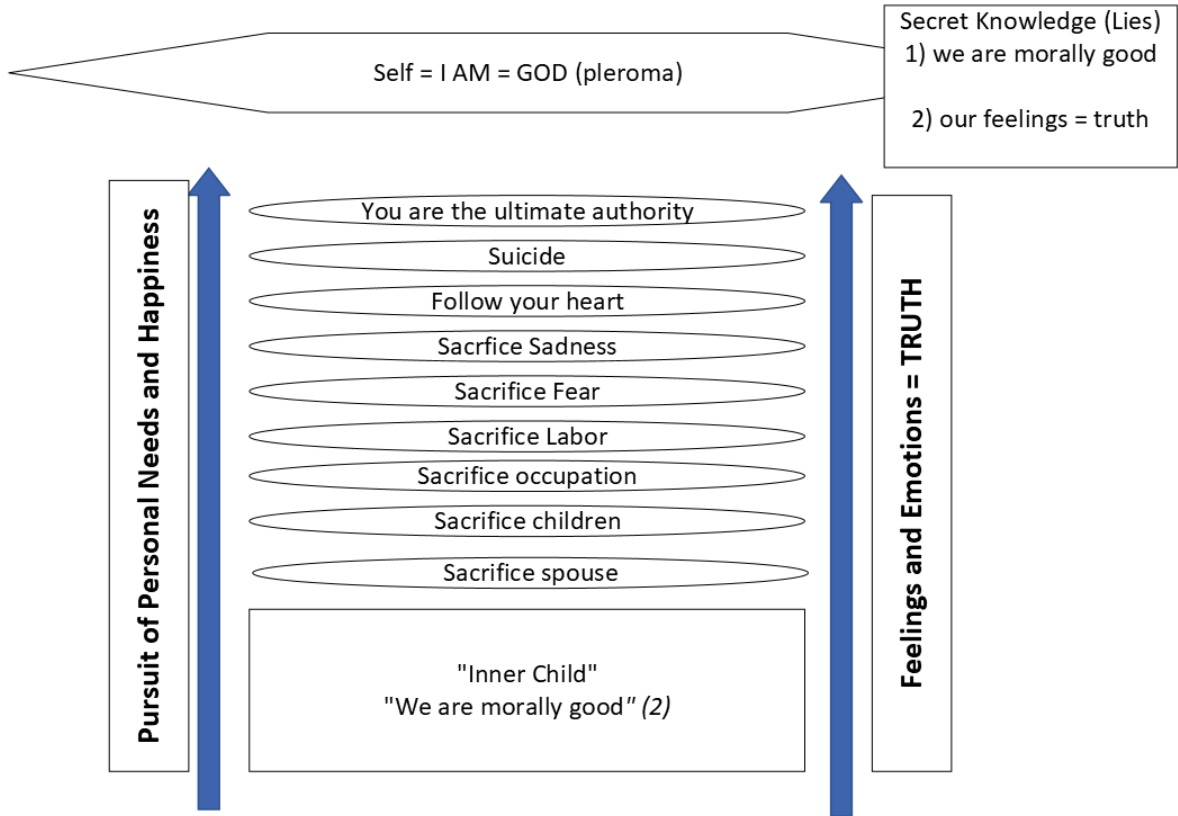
Self = I AM = GOD (pleroma)

Secret Knowledge (Lies)
1) we are morally good

2) our feelings = truth

Pursuit of Personal Needs and Happiness

You are the ultimate authority

Suicide

Follow your heart

Sacrfice Sadness

Sacrifice Fear

Sacrifice Labor

Sacrifice occupation

Sacrifice children

Sacrifice spouse

"Inner Child"
"We are morally good" (2)

Feelings and Emotions = TRUTH